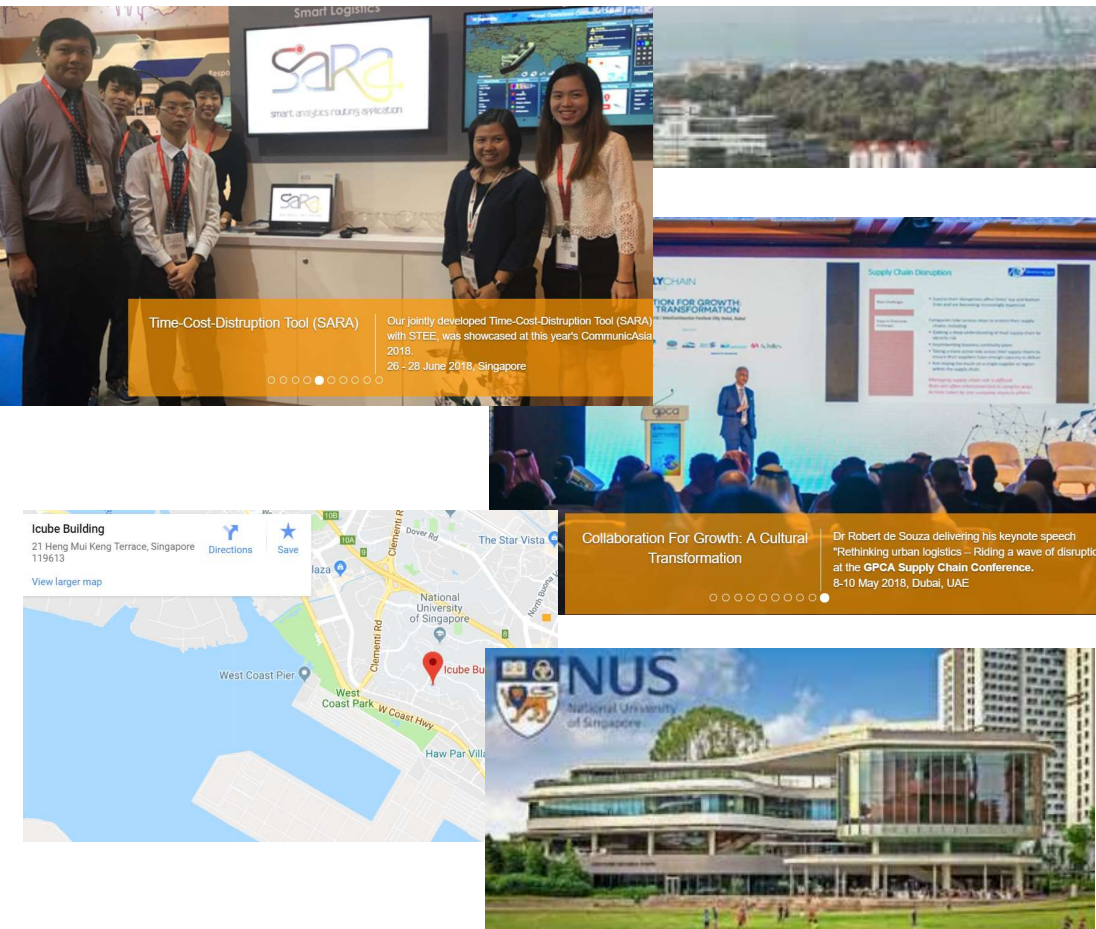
Smart Logistics

SARA
smart analytics routing application

Time-Cost-Disruption Tool (SARA)

Our jointly developed Time-Cost-Disruption Tool (SARA) with STEE, was showcased at this year's CommunicAsia 2018.
26 - 28 June 2018, Singapore

LYCHAIN
TION FOR GROWTH
TRANSFORMATION

Supply Chain Disruption

gpca

Collaboration For Growth: A Cultural Transformation

Dr Robert de Souza delivering his keynote speech "Rethinking urban logistics – Riding a wave of disruptio at the GPCA Supply Chain Conference.
8-10 May 2018, Dubai, UAE

Icube Building
21 Heng Mui Keng Terrace, Singapore 119613
Directions
Save
View larger map

Dover Rd
The Star Vista
Clementi Rd
National University of Singapore
Icube Bu
West Coast Pier
West Coast Park
W Coast Hwy
Haw Par Villa
10A
10B

NUS
National University of Singapore